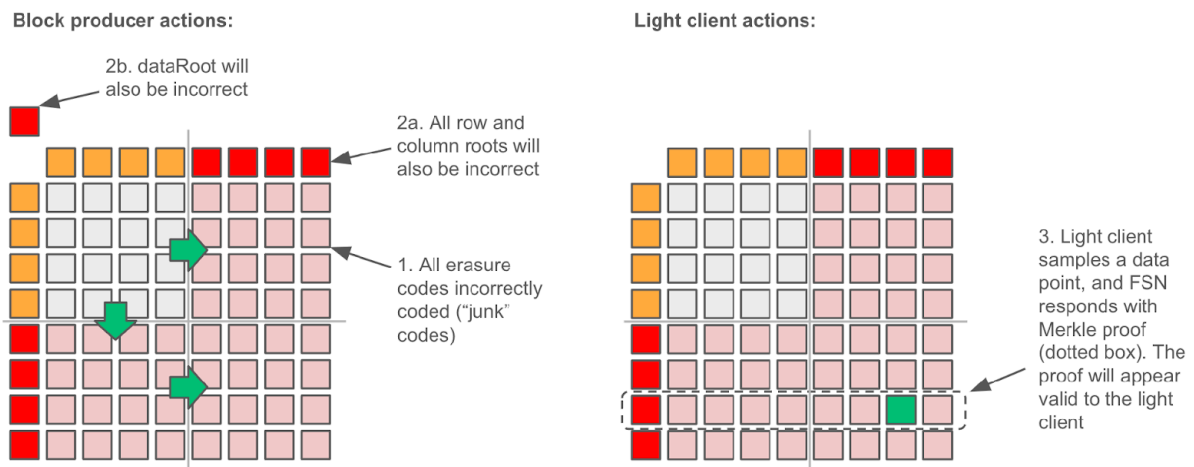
Block producer actions:

2b. dataRoot will also be incorrect

2a. All row and column roots will also be incorrect

1. All erasure codes incorrectly coded ("junk" codes)

Light client actions:

3. Light client samples a data point, and FSN responds with Merkle proof (dotted box). The proof will appear valid to the light client